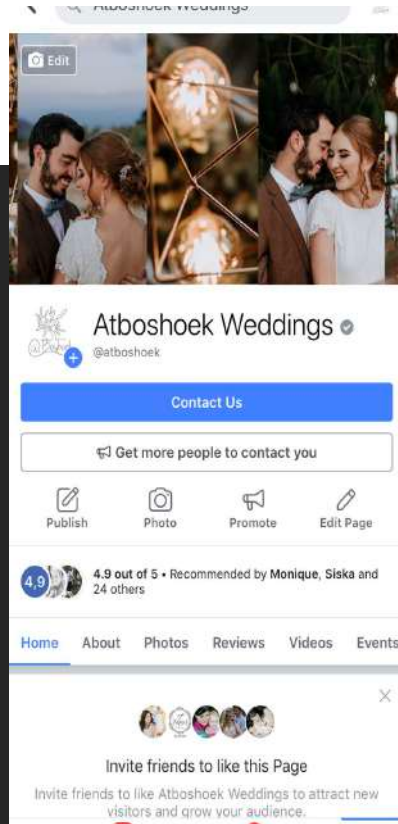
Atboshoek Weddings

Edit

Atboshoek Weddings
@atboshoek

Contact Us

Get more people to contact you

Publish
Photo
Promote
Edit Page

4.9
4.9 out of 5 • Recommended by Monique, Siska and 24 others

Home
About
Photos
Reviews
Videos
Events

×

Invite friends to like this Page

Invite friends to like Atboshoek Weddings to attract new visitors and grow your audience.